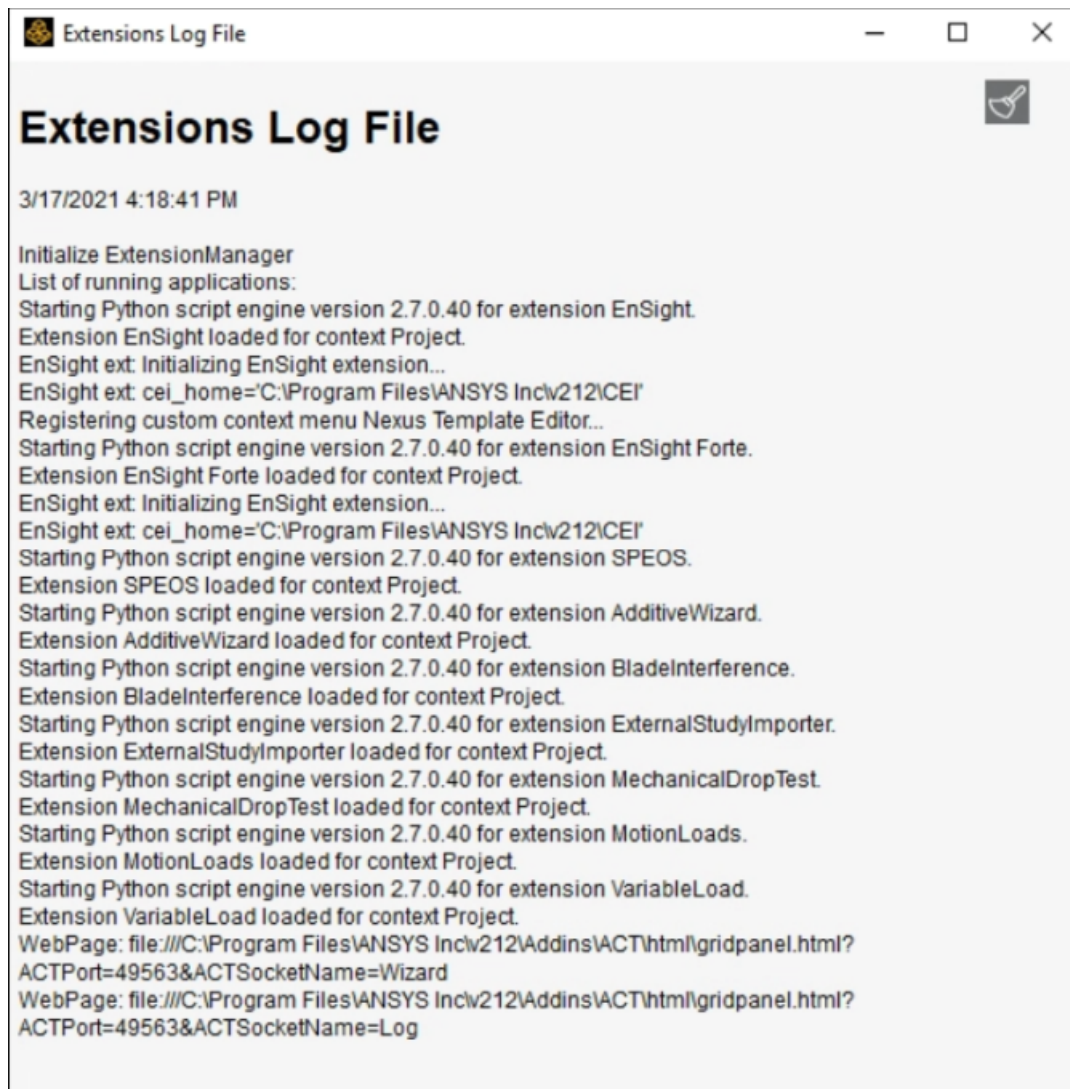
Extensions Log File

Extensions Log File

3/17/2021 4:18:41 PM

Initialize ExtensionManager
List of running applications:
Starting Python script engine version 2.7.0.40 for extension EnSight.
Extension EnSight loaded for context Project.
EnSight ext: Initializing EnSight extension...
EnSight ext: cei_home='C:\Program Files\ANSYS Inc\v212\CEI'
Registering custom context menu Nexus Template Editor...
Starting Python script engine version 2.7.0.40 for extension EnSight Forte.
Extension EnSight Forte loaded for context Project.
EnSight ext: Initializing EnSight extension...
EnSight ext: cei_home='C:\Program Files\ANSYS Inc\v212\CEI'
Starting Python script engine version 2.7.0.40 for extension SPEOS.
Extension SPEOS loaded for context Project.
Starting Python script engine version 2.7.0.40 for extension AdditiveWizard.
Extension AdditiveWizard loaded for context Project.
Starting Python script engine version 2.7.0.40 for extension BladeInterference.
Extension BladeInterference loaded for context Project.
Starting Python script engine version 2.7.0.40 for extension ExternalStudyImporter.
Extension ExternalStudyImporter loaded for context Project.
Starting Python script engine version 2.7.0.40 for extension MechanicalDropTest.
Extension MechanicalDropTest loaded for context Project.
Starting Python script engine version 2.7.0.40 for extension MotionLoads.
Extension MotionLoads loaded for context Project.
Starting Python script engine version 2.7.0.40 for extension VariableLoad.
Extension VariableLoad loaded for context Project.
WebPage: file:///C:\Program Files\ANSYS Inc\v212\Addins\ACT\html\gridpanel.html?ACTPort=49563&ACTSocketName=Wizard
WebPage: file:///C:\Program Files\ANSYS Inc\v212\Addins\ACT\html\gridpanel.html?ACTPort=49563&ACTSocketName=Log